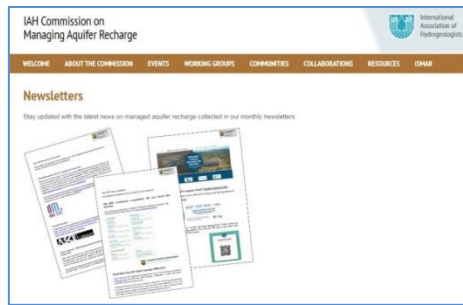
IAH Commission on Managing Aquifer Recharge

International Association of Hydrogeologists

WELCOME ABOUT THE COMMISSION EVENTS WORKING GROUPS COMMUNITIES COLLABORATIONS RESOURCES ISMAR

Newsletters

Stay updated with the latest news on managed aquifer recharge collected in our monthly newsletters:

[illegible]